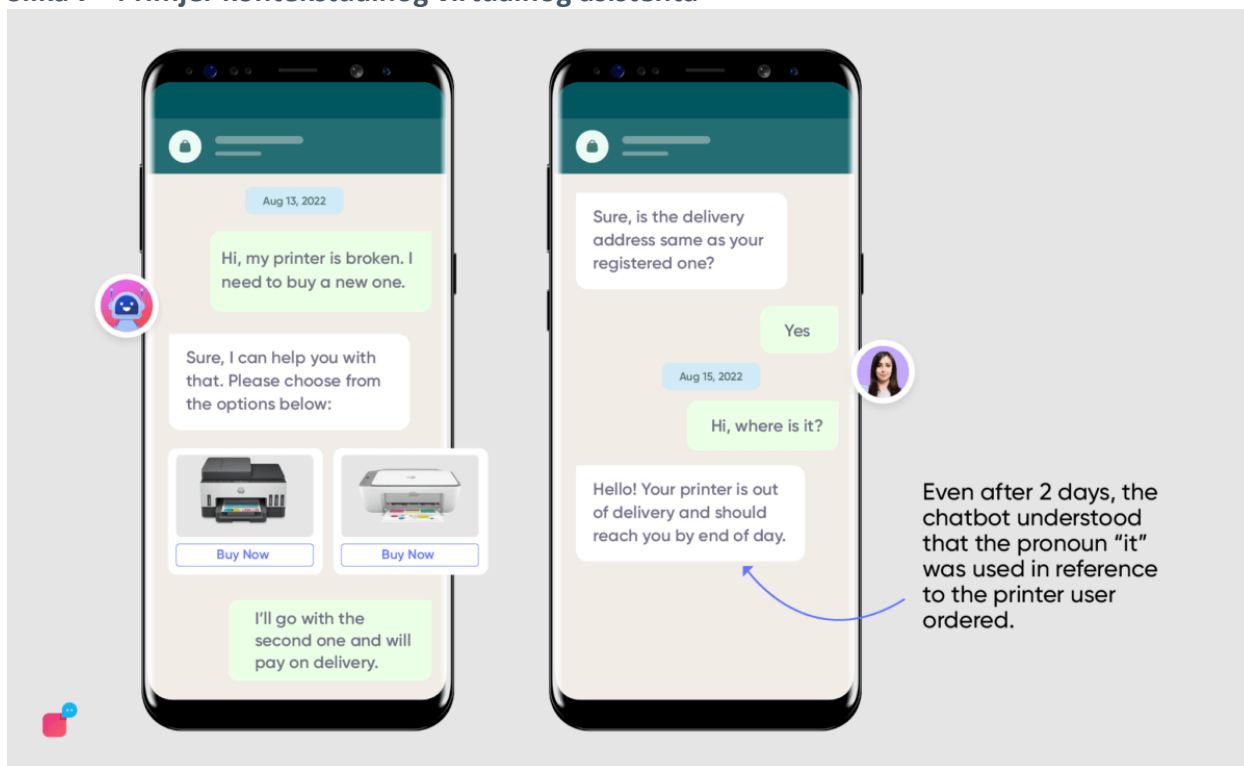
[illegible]

Aug 13, 2022

Hi, my printer is broken. I need to buy a new one.

Sure, I can help you with that. Please choose from the options below:

Buy Now

Buy Now

I'll go with the second one and will pay on delivery.

Sure, is the delivery address same as your registered one?

Yes

Aug 15, 2022

Hi, where is it?

Hello! Your printer is out of delivery and should reach you by end of day.

Even after 2 days, the chatbot understood that the pronoun "it" was used in reference to the printer user ordered.